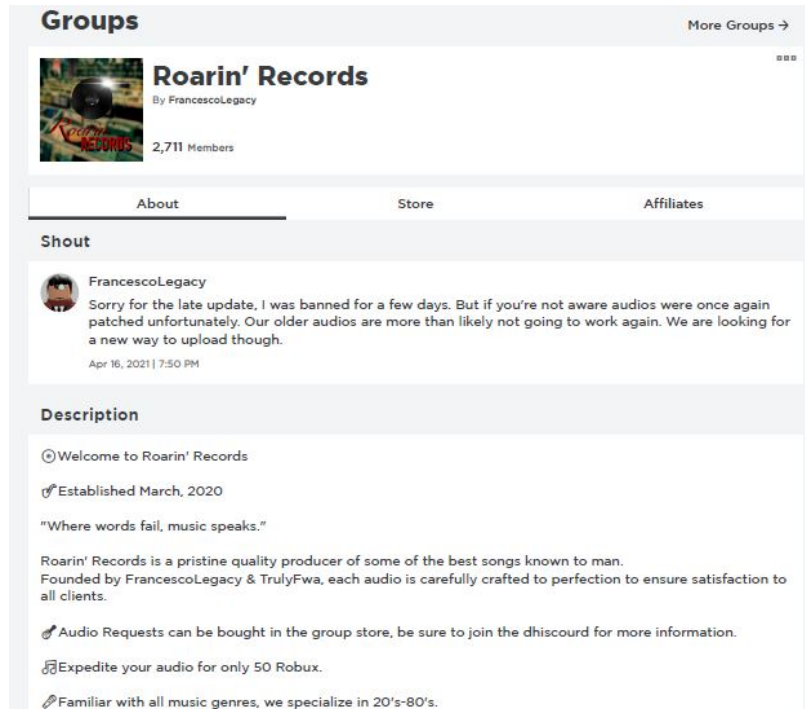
Groups

More Groups →

Roarin' Records
By FrancescoLegacy

2,711 Members

Roarin' Records

About
Store
Affiliates

Shout

FrancescoLegacy
Sorry for the late update, I was banned for a few days. But if you're not aware audios were once again patched unfortunately. Our older audios are more than likely not going to work again. We are looking for a new way to upload though.
Apr 16, 2021 | 7:50 PM

Description

⦿Welcome to Roarin' Records

Established March, 2020

"Where words fail, music speaks."

Roarin' Records is a pristine quality producer of some of the best songs known to man.
Founded by FrancescoLegacy & TrulyFwa, each audio is carefully crafted to perfection to ensure satisfaction to all clients.

Audio Requests can be bought in the group store, be sure to join the dhiscourd for more information.

Expedite your audio for only 50 Robux.

Familiar with all music genres, we specialize in 20's-80's.